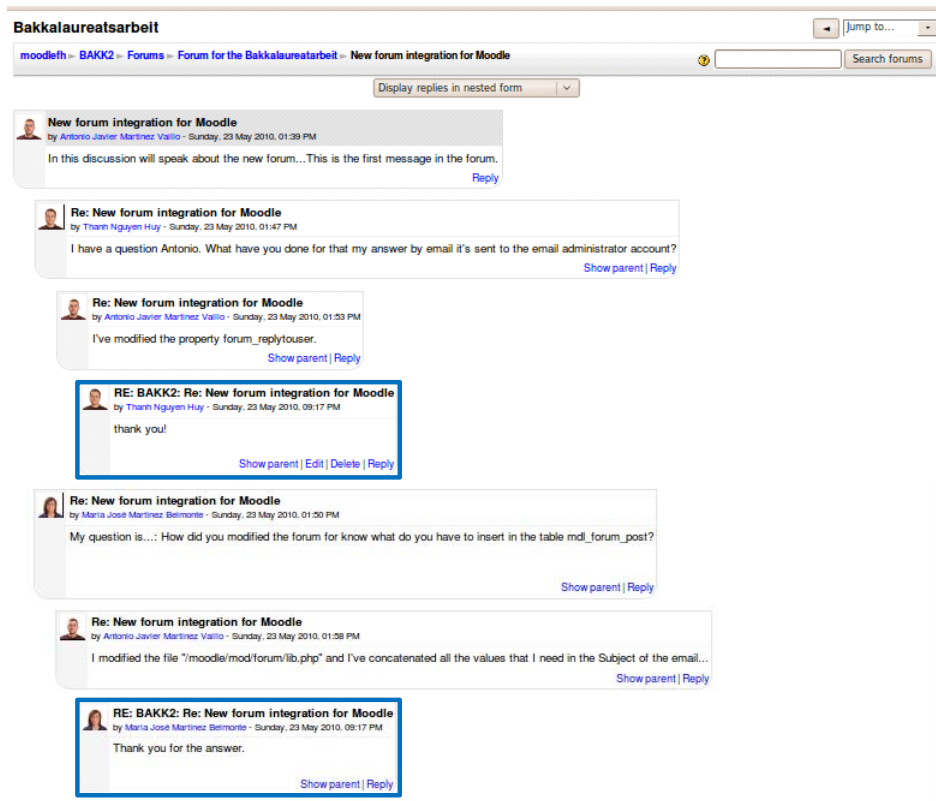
Bakkalaureatsarbeit

◄ Jump to...

moodlefh ► BAKK2 ► Forums ► Forum for the Bakkalaureatarbeit ► New forum integration for Moodle

Search forums

Display replies in nested form

New forum integration for Moodle
by Antonio Javier Martinez Vaillo - Sunday, 23 May 2010, 01:39 PM

In this discussion will speak about the new forum...This is the first message in the forum.

Reply

Re: New forum integration for Moodle
by Thanh Nguyen Huy - Sunday, 23 May 2010, 01:47 PM

I have a question Antonio. What have you done for that my answer by email it's sent to the email administrator account?

Show parent | Reply

Re: New forum integration for Moodle
by Antonio Javier Martinez Vaillo - Sunday, 23 May 2010, 01:53 PM

I've modified the property forum_replytouser.

Show parent | Reply

RE: BAKK2: Re: New forum integration for Moodle
by Thanh Nguyen Huy - Sunday, 23 May 2010, 09:17 PM

thank you!

Show parent | Edit | Delete | Reply

Re: New forum integration for Moodle
by Maria José Martinez Belmonte - Sunday, 23 May 2010, 01:50 PM

My question is...: How did you modified the forum for know what do you have to insert in the table mdl_forum_post?

Show parent | Reply

Re: New forum integration for Moodle
by Antonio Javier Martinez Vaillo - Sunday, 23 May 2010, 01:58 PM

I modified the file "/moodle/mod/forum/lib.php" and I've concatenated all the values that I need in the Subject of the email...

Show parent | Reply

RE: BAKK2: Re: New forum integration for Moodle
by Maria José Martinez Belmonte - Sunday, 23 May 2010, 09:17 PM

Thank you for the answer.

Show parent | Reply